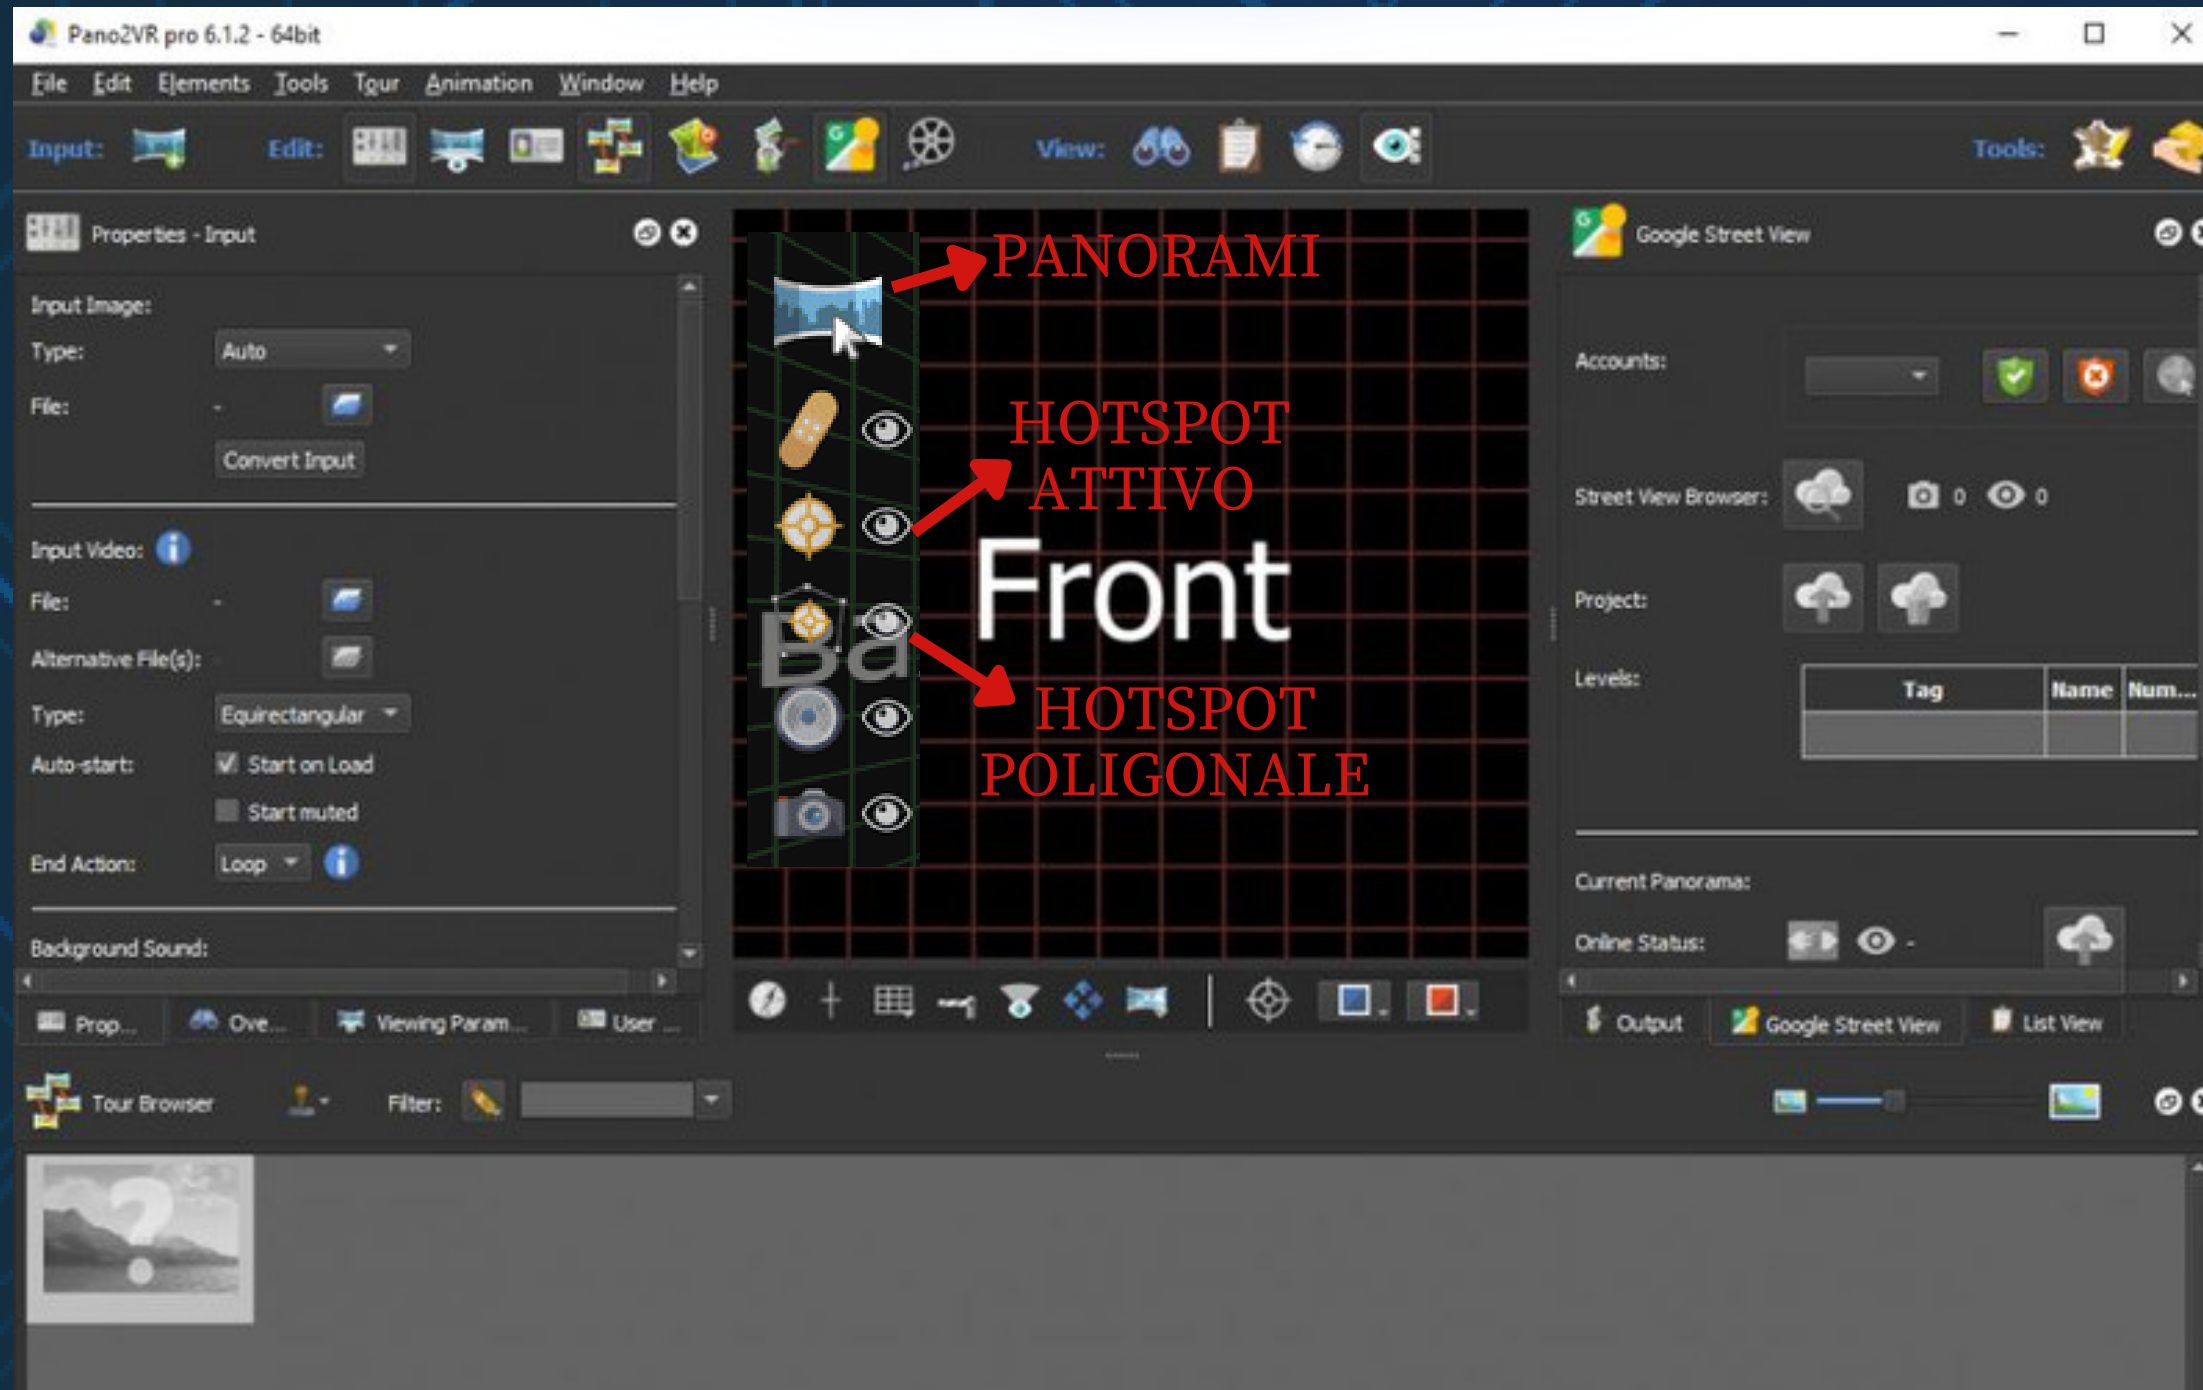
Pano2VR pro 6.1.2 - 64bit

File Edit Elements Tools Tour Animation Window Help

Input: Edit: View: Tools:

Properties - Input

Input Image:
Type: Auto
File: -
Convert Input

Input Video:
File: -
Alternative File(s): -
Type: Equirectangular
Auto-start: Start on Load
Start muted
End Action: Loop

Background Sound:

Prop... Ove... Viewing Param... User ...

PANORAMI

HOTSPOT ATTIVO

Front

Ba

HOTSPOT POLIGONALE

Google Street View

Accounts:

Street View Browser: 0 0

Project:

Levels:

| Tag | Name | Num... |
|---|---|---|
| | | |

Current Panorama:
Online Status: -

Output Google Street View List View

Tour Browser Filter: